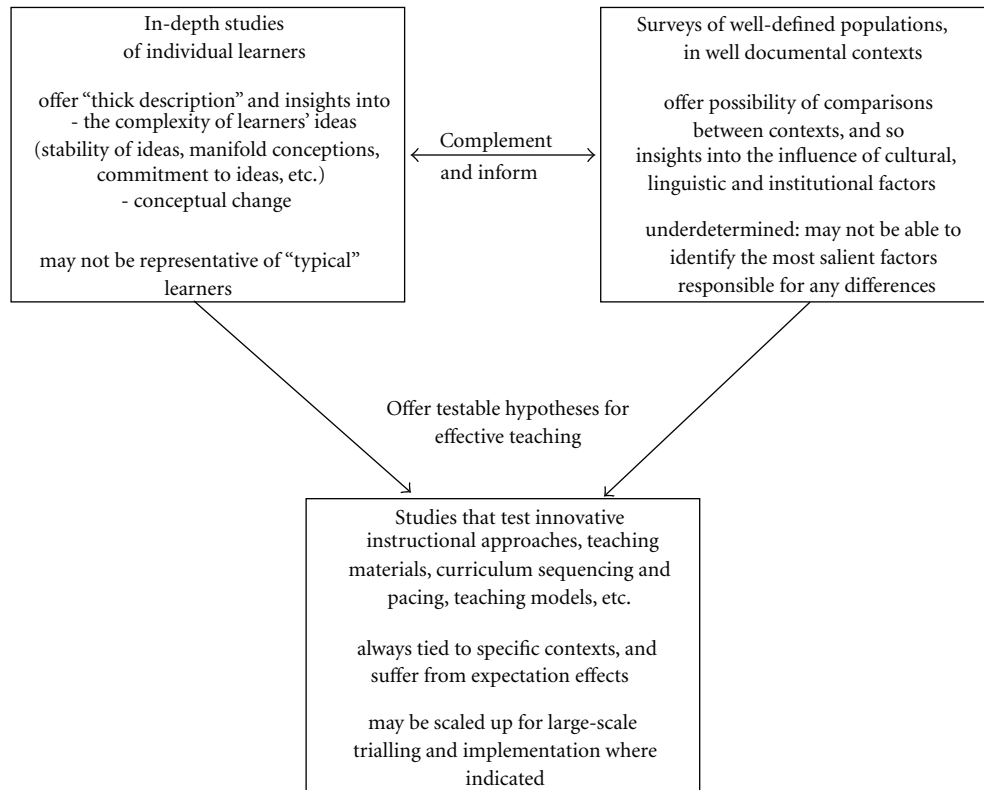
In-depth studies of individual learners

offer "thick description" and insights into
- the complexity of learners' ideas
(stability of ideas, manifold conceptions, commitment to ideas, etc.)
- conceptual change

may not be representative of "typical" learners

Complement and inform

Surveys of well-defined populations, in well documental contexts

offer possibility of comparisons between contexts, and so insights into the influence of cultural, linguistic and institutional factors

underdetermined: may not be able to identify the most salient factors responsible for any differences

Offer testable hypotheses for effective teaching

Studies that test innovative instructional approaches, teaching materials, curriculum sequencing and pacing, teaching models, etc.

always tied to specific contexts, and suffer from expectation effects

may be scaled up for large-scale trialling and implementation where indicated